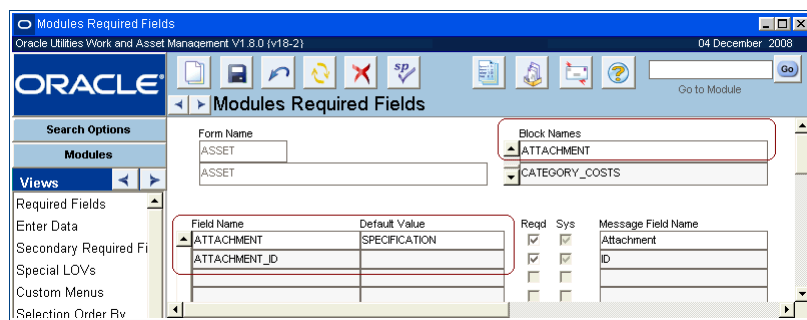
Modules Required Fields

Oracle Utilities Work and Asset Management V1.8.0 (v18-2)

04 December 2008

ORACLE

Go

Go to Module

Modules Required Fields

Search Options

Modules

Views

Required Fields

Enter Data

Secondary Required Fi

Special LOVs

Custom Menus

Selection Order By

Form Name

ASSET

ASSET

Block Names

ATTACHMENT

CATEGORY_COSTS

Field Name | Default Value | Reqd | Sys | Message Field Name

| Field Name | Default Value | Reqd | Sys | Message Field Name |
|---|---|---|---|---|
| ATTACHMENT | SPECIFICATION | ☑ | ☑ | Attachment |
| ATTACHMENT_ID | | ☑ | ☑ | ID |
| | | | | |
| | | | | |